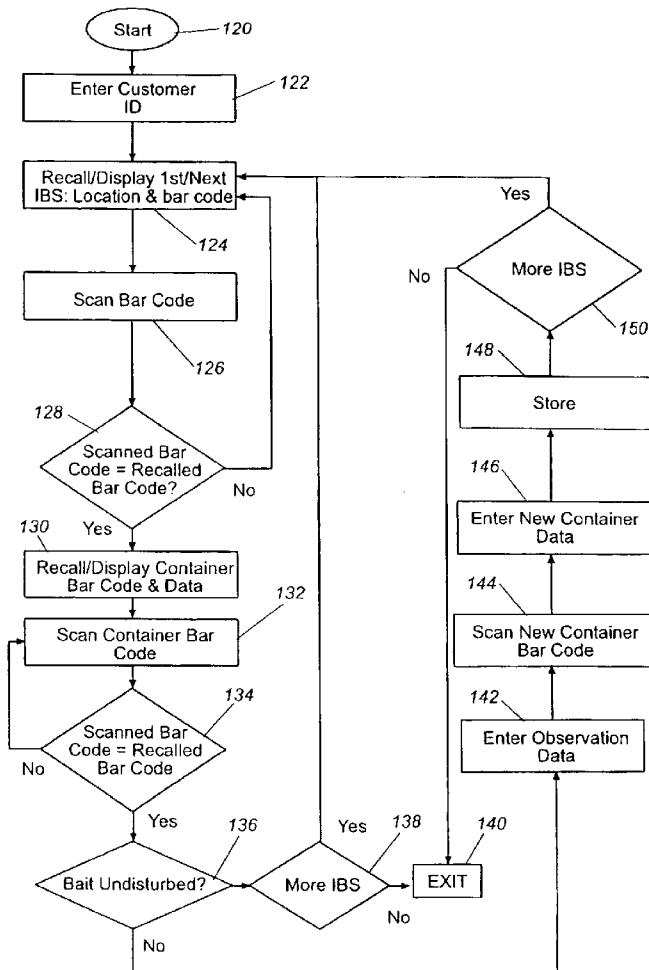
Start
120
Enter Customer ID
122
Recall/Display 1st/Next IBS: Location & bar code
124
Scan Bar Code
126
128
Scanned Bar Code = Recalled Bar Code?
No
130
Yes
Recall/Display Container Bar Code & Data
132
Scan Container Bar Code
134
Scanned Bar Code = Recalled Bar Code
No
Yes
136
Bait Undisturbed?
No
Yes
138
More IBS
No
140
EXIT
Yes
No
More IBS
150
148
Store
146
Enter New Container Data
144
Scan New Container Bar Code
142
Enter Observation Data